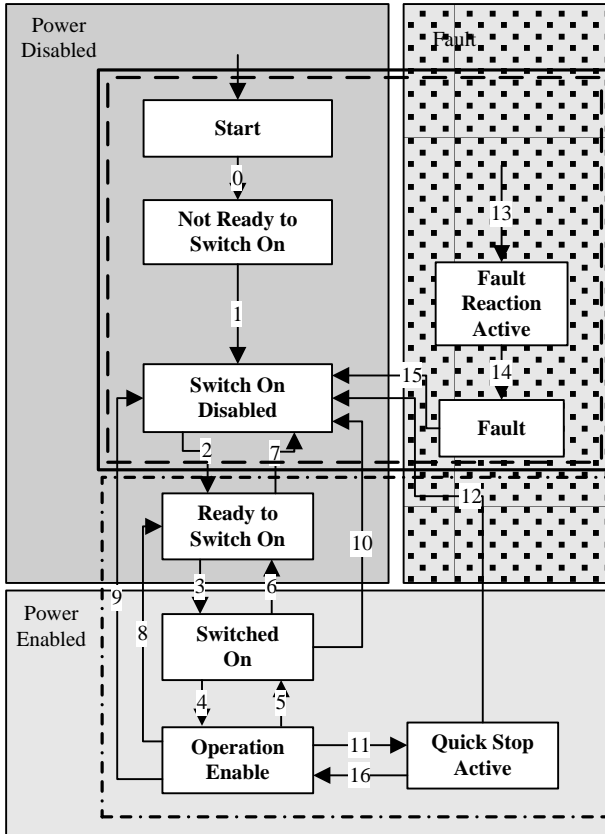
Power Disabled

Fault

Start

0

Not Ready to Switch On

1

13

Fault Reaction Active

Switch On Disabled

15

14

Fault

2

7

12

Ready to Switch On

10

9

3

6

Power Enabled

8

Switched On

4

5

Operation Enable

11

16

Quick Stop Active